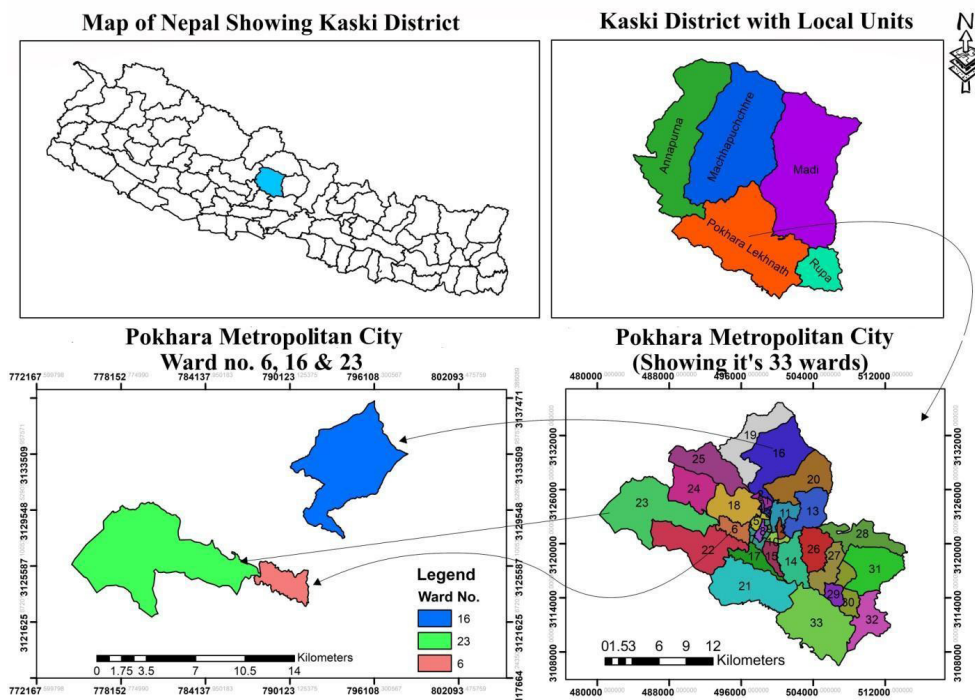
Map of Nepal Showing Kaski District

Kaski District with Local Units

N

Annapurna

Machhapuchchhre

Madi

Pokhara Lekhnath

Rupa

Pokhara Metropolitan City
Ward no. 6, 16 & 23

772167 778152 784137 790123 796108 802093

3137471

3133509

3129548

3125587

3121625

3117664

Legend
Ward No.

| | |
|---|---|
| | 16 |
| | 23 |
| | 6 |

Kilometers
0 1.75 3.5 7 10.5 14

772167 778152 784137 790123 796108 802093

Pokhara Metropolitan City
(Showing it's 33 wards)

480000 488000 496000 504000 512000

3132000

3126000

3120000

3114000

3108000

19 16 25 20 24 18 23 13 11 28 22 6 26 27 15 14 31 21 29 30 32 33

01.53 6 9 12
Kilometers

480000 488000 496000 504000 512000